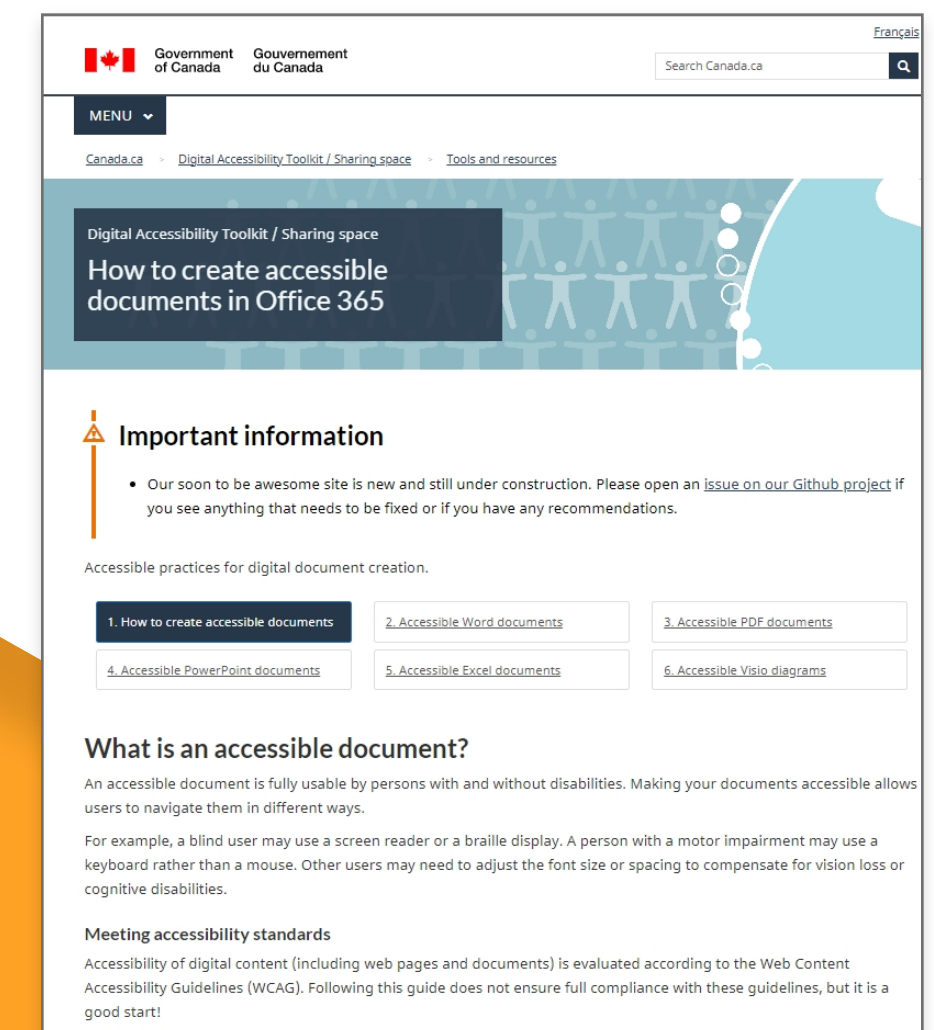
Français

Government of Canada Gouvernement du Canada

Search Canada.ca

MENU

Canada.ca > Digital Accessibility Toolkit / Sharing space > Tools and resources

Digital Accessibility Toolkit / Sharing space

How to create accessible documents in Office 365

Important information

• Our soon to be awesome site is new and still under construction. Please open an issue on our Github project if you see anything that needs to be fixed or if you have any recommendations.

Accessible practices for digital document creation.

| 1. How to create accessible documents | 2. Accessible Word documents | 3. Accessible PDF documents |
|---|---|---|
| 4. Accessible PowerPoint documents | 5. Accessible Excel documents | 6. Accessible Visio diagrams |

What is an accessible document?

An accessible document is fully usable by persons with and without disabilities. Making your documents accessible allows users to navigate them in different ways.

For example, a blind user may use a screen reader or a braille display. A person with a motor impairment may use a keyboard rather than a mouse. Other users may need to adjust the font size or spacing to compensate for vision loss or cognitive disabilities.

Meeting accessibility standards

Accessibility of digital content (including web pages and documents) is evaluated according to the Web Content Accessibility Guidelines (WCAG). Following this guide does not ensure full compliance with these guidelines, but it is a good start!